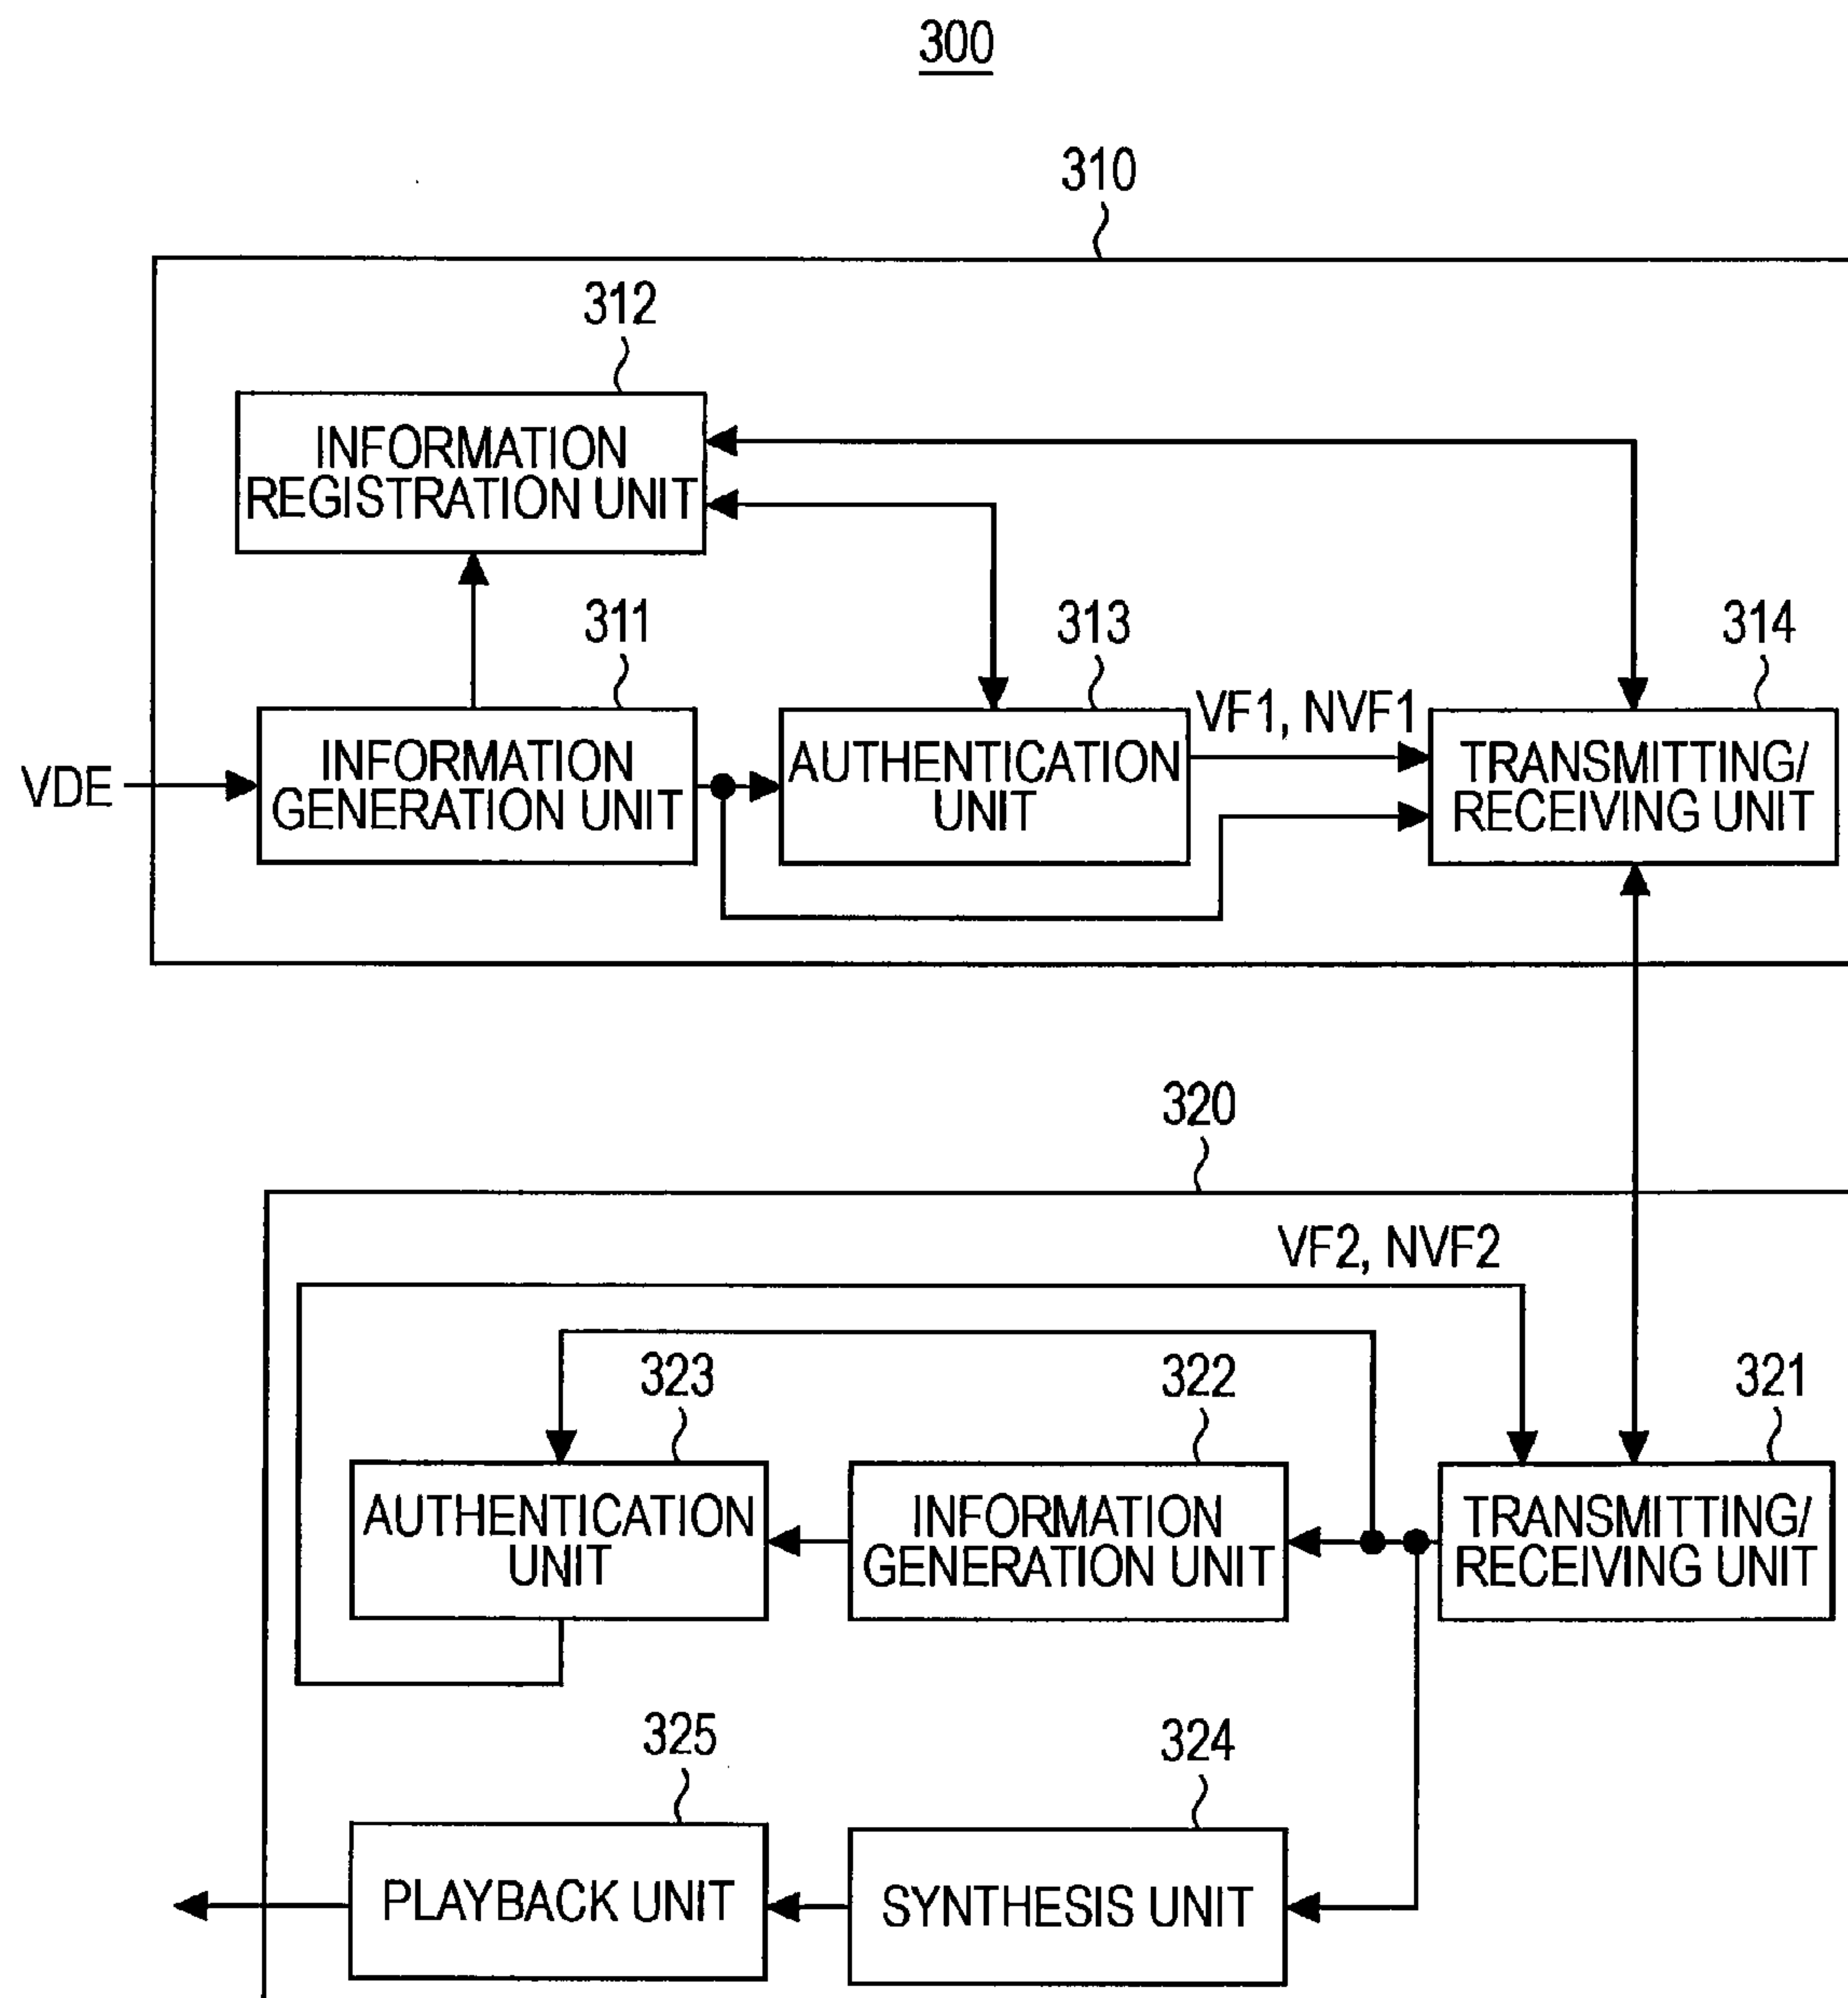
300

310

312

INFORMATION REGISTRATION UNIT

311

313

314

VDE

INFORMATION GENERATION UNIT

AUTHENTICATION UNIT

VF1, NVF1

TRANSMITTING/ RECEIVING UNIT

320

VF2, NVF2

323

322

321

AUTHENTICATION UNIT

INFORMATION GENERATION UNIT

TRANSMITTING/ RECEIVING UNIT

325

324

PLAYBACK UNIT

SYNTHESIS UNIT